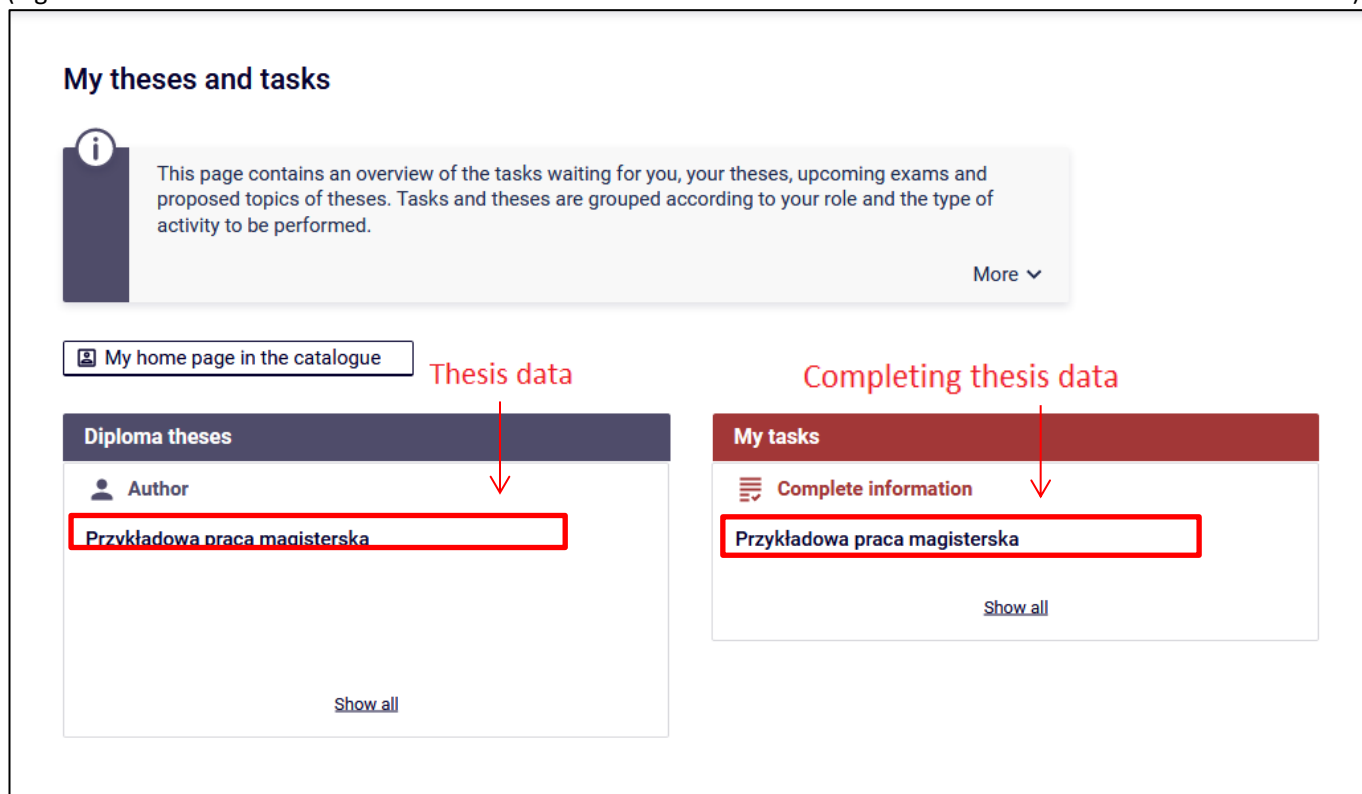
My theses and tasks

This page contains an overview of the tasks waiting for you, your theses, upcoming exams and proposed topics of theses. Tasks and theses are grouped according to your role and the type of activity to be performed.

More

My home page in the catalogue

Thesis data

Completing thesis data

Diploma theses

Author

Przykładowa praca magisterska

Show all

My tasks

Complete information

Przykładowa praca magisterska

Show all